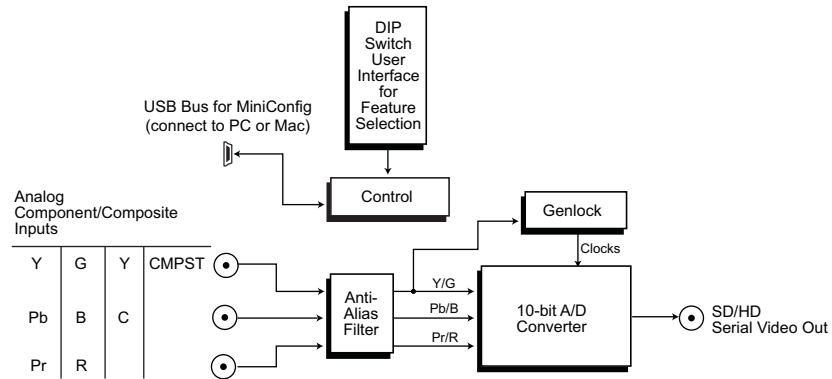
DIP Switch User Interface for Feature Selection

USB Bus for MiniConfig (connect to PC or Mac)

Control

Analog Component/Composite Inputs

| Y | G | Y | CMPST |
|---|---|---|---|
| Pb | B | C | |
| Pr | R | | |

Genlock

Clocks

Anti-Alias Filter

Y/G

Pb/B

Pr/R

10-bit A/D Converter

SD/HD Serial Video Out